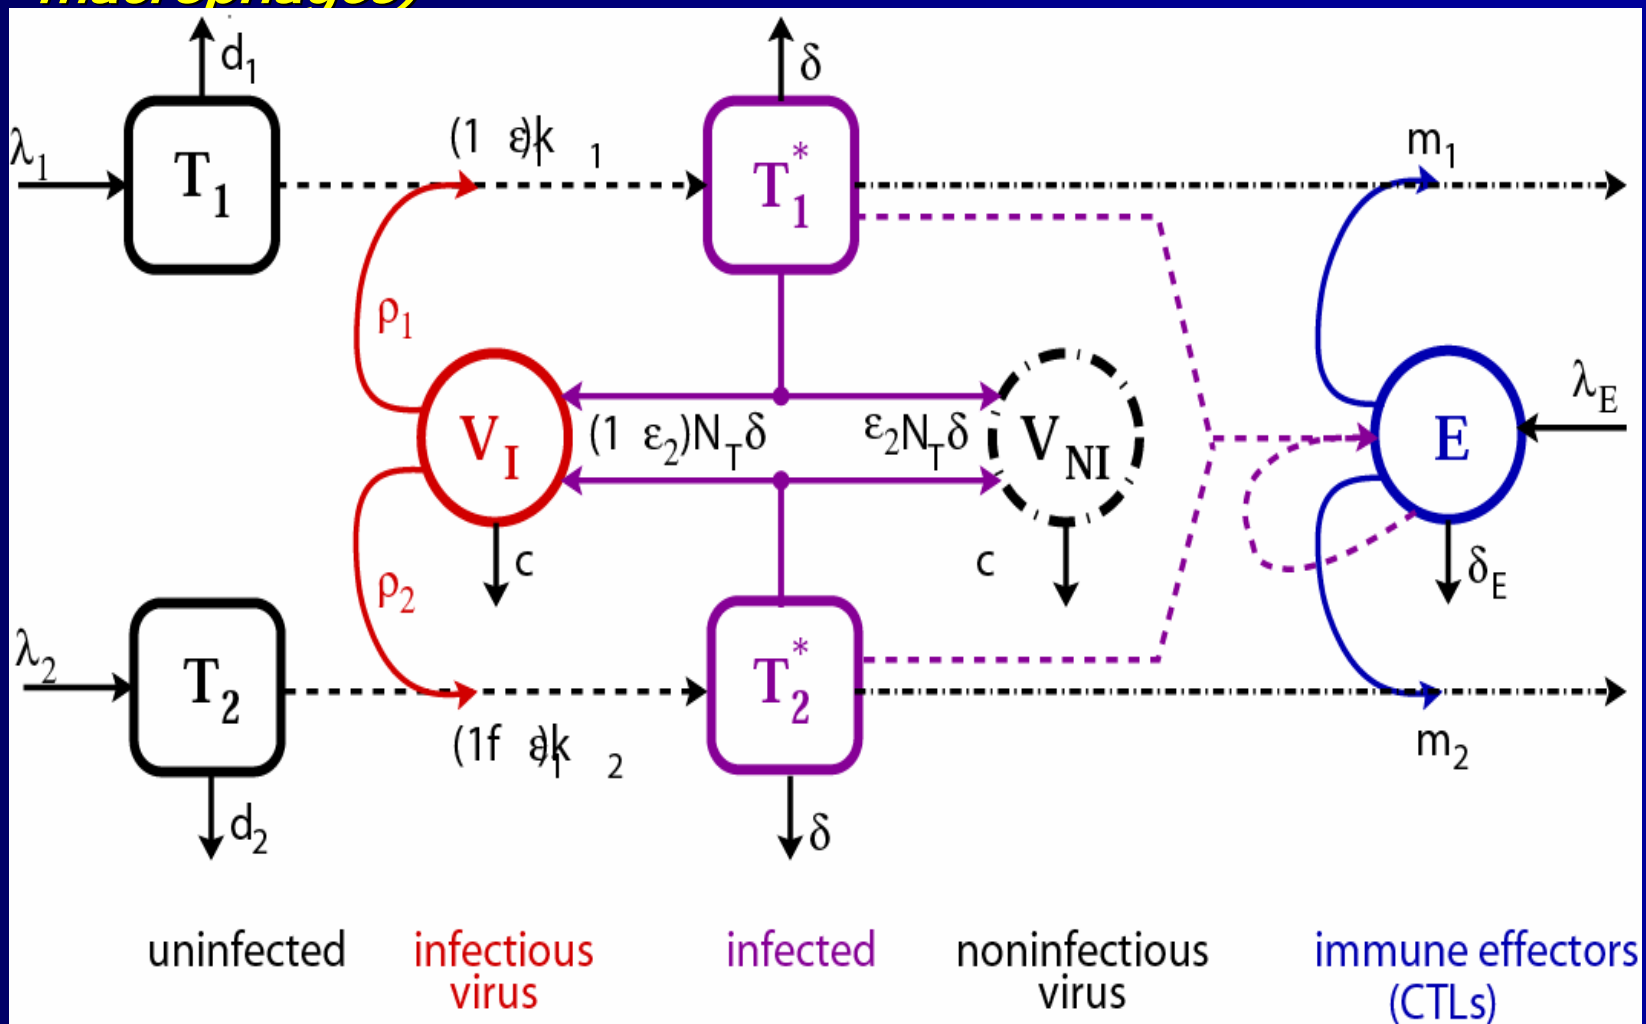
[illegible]

$d_1$

$\delta$

$\lambda_1$

$T_1$

$(1\ \varepsilon_1)k_1$

$T_1^*$

$m_1$

$\rho_1$

$V_I$

$(1\ \varepsilon_2)N_T\delta$

$\varepsilon_2 N_T\delta$

$V_{NI}$

$\lambda_E$

$E$

c

$\rho_2$

c

$\delta_E$

$\lambda_2$

$T_2$

$T_2^*$

$(1f\ \varepsilon_1)k_2$

$m_2$

$d_2$

$\delta$

uninfected

infectious virus

infected

noninfectious virus

immune effectors (CTLs)